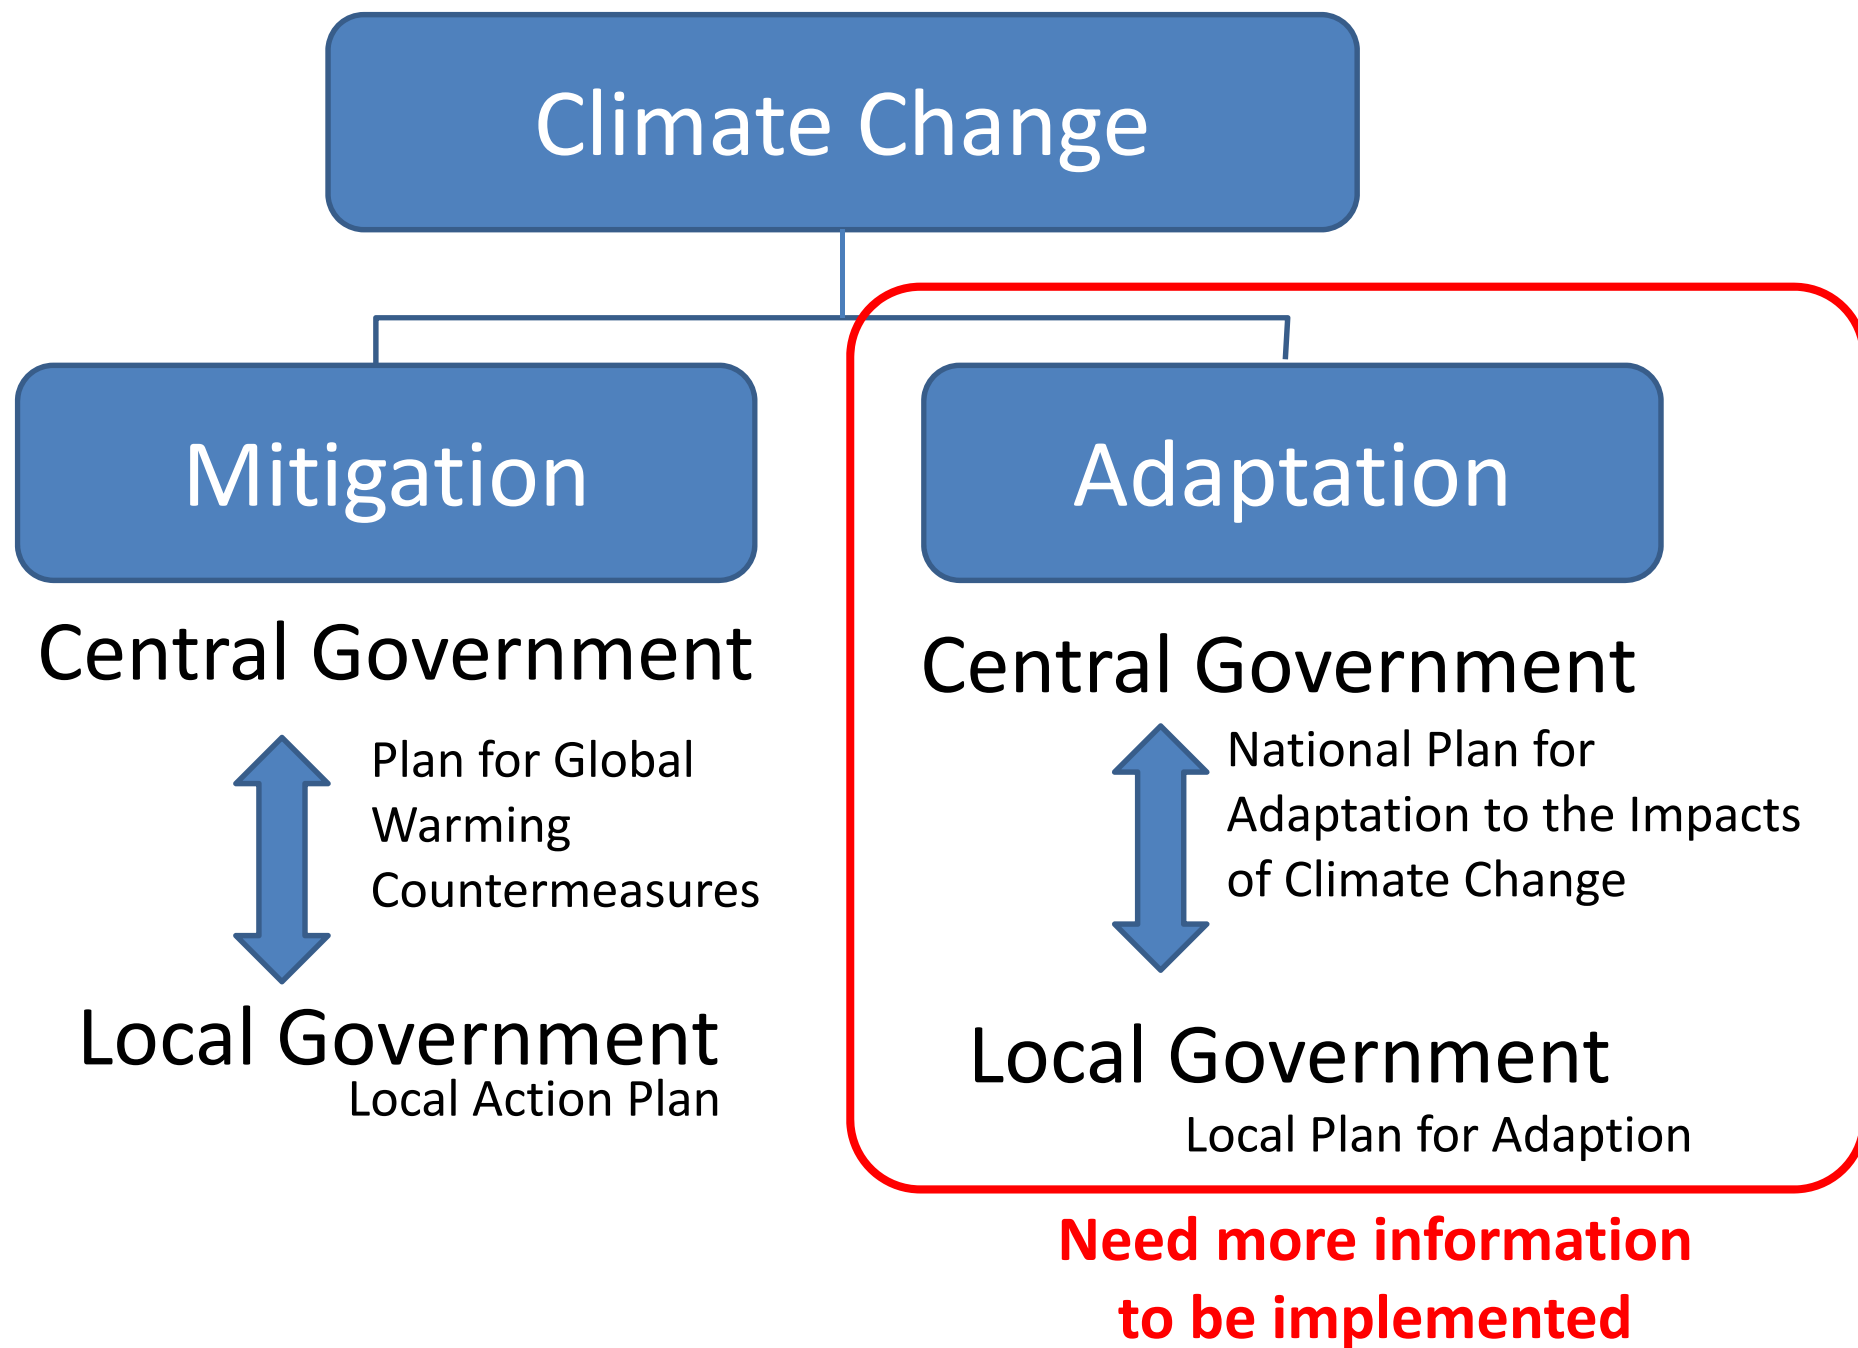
Climate Change

Mitigation

Central Government

Plan for Global Warming Countermeasures

Local Government

Local Action Plan

Adaptation

Central Government

National Plan for Adaptation to the Impacts of Climate Change

Local Government

Local Plan for Adaption

Need more information to be implemented